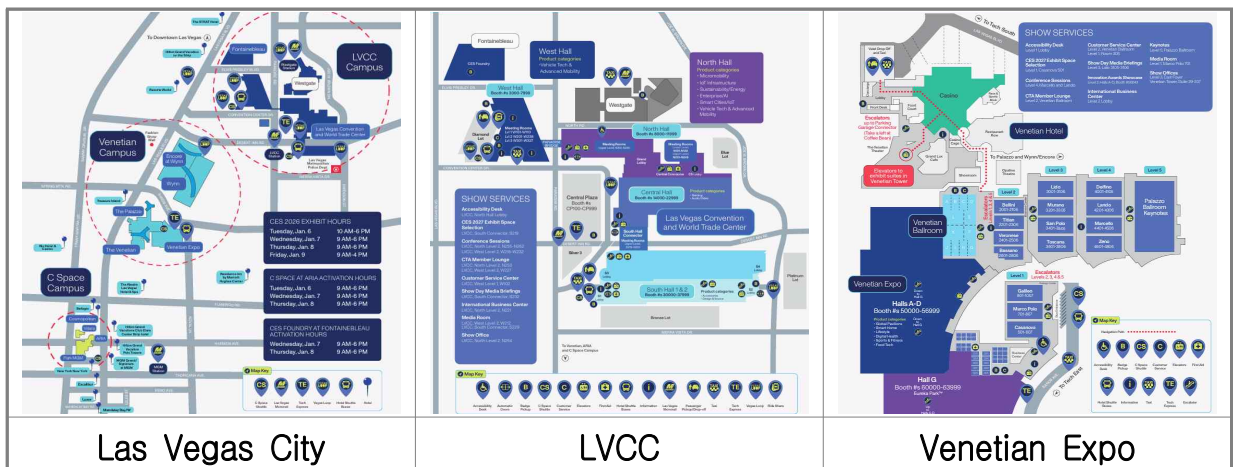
To Downtown Las Vegas

Fontainebleau

LVCC Campus

Westgate

Las Vegas Convention and World Trade Center

Venetian Campus

Wynn

The Palazzo

The Venetian

Venetian Expo

C Space Campus

Cosmopolitan

CES 2026 EXHIBIT HOURS

| | |
|---|---|
| Tuesday, Jan. 6 | 10 AM-6 PM |
| Wednesday, Jan. 7 | 9 AM-6 PM |
| Thursday, Jan. 8 | 9 AM-6 PM |
| Friday, Jan. 9 | 9 AM-4 PM |

C SPACE AT ARIA ACTIVATION HOURS

| | |
|---|---|
| Tuesday, Jan. 6 | 9 AM-6 PM |
| Wednesday, Jan. 7 | 9 AM-6 PM |
| Thursday, Jan. 8 | 9 AM-6 PM |

CES FOUNDRY AT FONTAINEBLEAU ACTIVATION HOURS

| | |
|---|---|
| Wednesday, Jan. 7 | 9 AM-6 PM |
| Thursday, Jan. 8 | 9 AM-6 PM |

Map Key

Fontainebleau

West Hall

North Hall

Westgate

Central Plaza

Central Hall

Las Vegas Convention and World Trade Center

South Hall 1 & 2

SHOW SERVICES

Map Key

SHOW SERVICES

Casino

Venetian Hotel

To Palazzo and Wynn/Encore

Venetian Ballroom

Venetian Expo

Halls A-D
Booth #s 50000-56999

Hall G
Booth #s 60000-63999

Palazzo Ballroom Keynotes

Map Key

Las Vegas City

LVCC

Venetian Expo